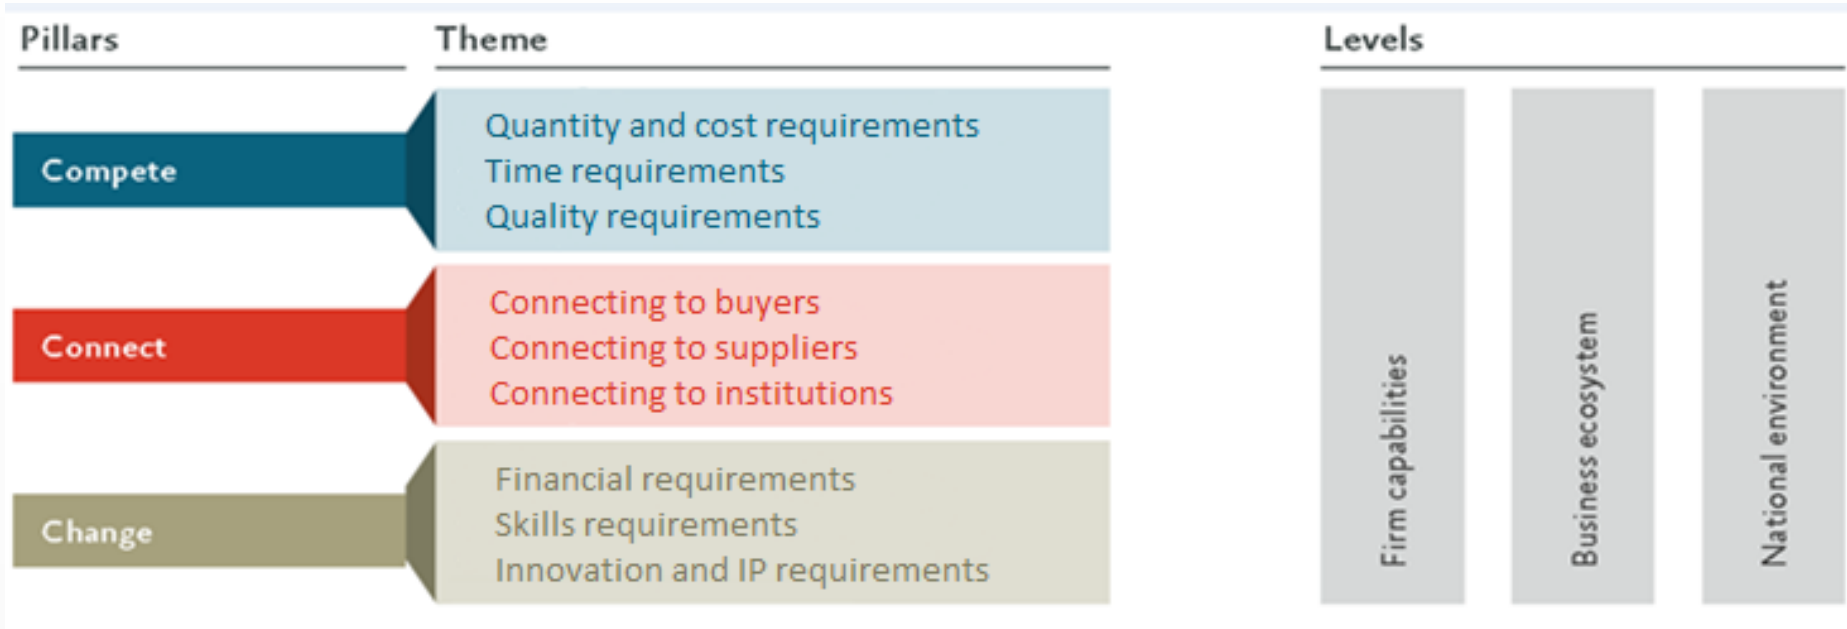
Pillars

Theme

Levels

Compete

Quantity and cost requirements
Time requirements
Quality requirements

Connect

Connecting to buyers
Connecting to suppliers
Connecting to institutions

Change

Financial requirements
Skills requirements
Innovation and IP requirements

Firm capabilities

Business ecosystem

National environment